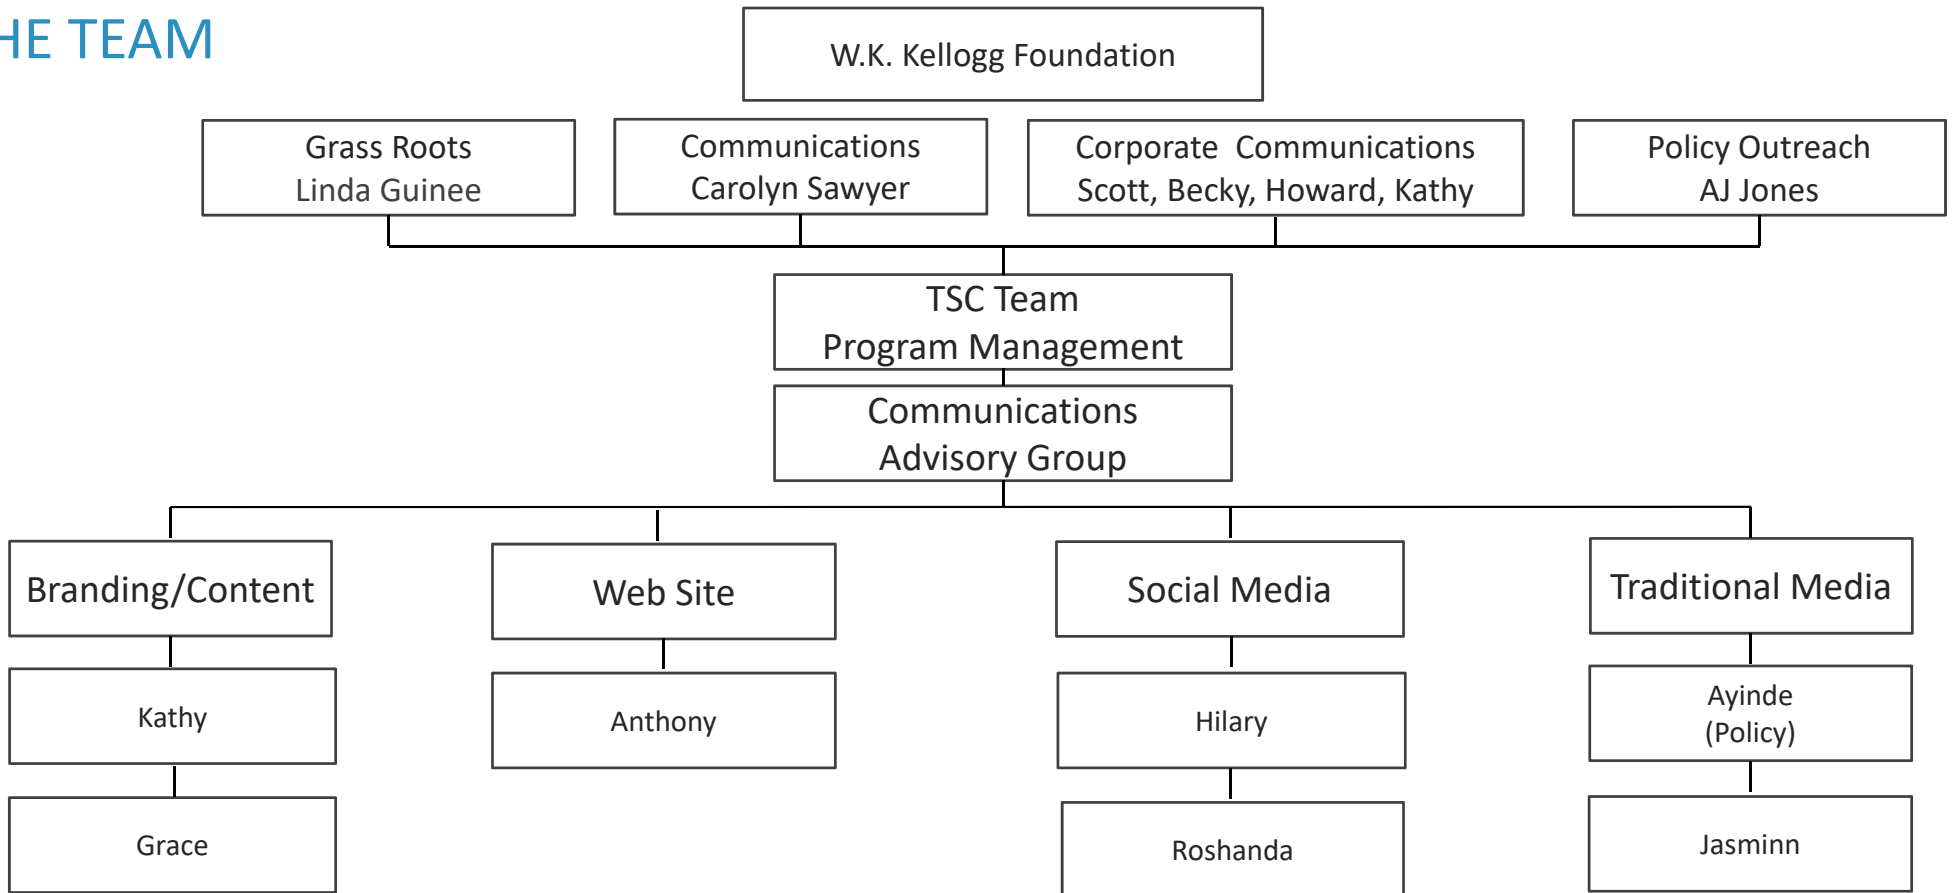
HE TEAM

W.K. Kellogg Foundation

Grass Roots
Linda Guinee

Communications
Carolyn Sawyer

Corporate Communications
Scott, Becky, Howard, Kathy

Policy Outreach
AJ Jones

TSC Team
Program Management

Communications
Advisory Group

Branding/Content

Kathy

Grace

Web Site

Anthony

Social Media

Hilary

Roshanda

Traditional Media

Ayinde
(Policy)

Jasminn